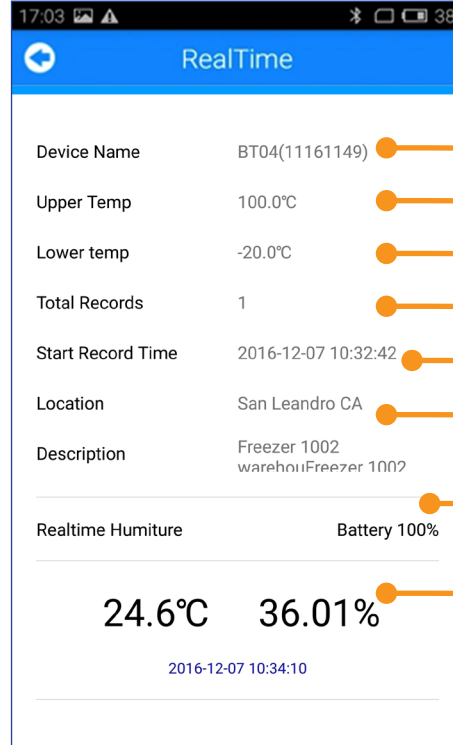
17:03 38

RealTime

Device Name BT04(11161149)

Upper Temp 100.0℃

Lower temp -20.0℃

Total Records 1

Start Record Time 2016-12-07 10:32:42

Location San Leandro CA

Description Freezer 1002 warehouFreezer 1002

Realtime Humiture Battery 100%

24.6℃ 36.01%

2016-12-07 10:34:10